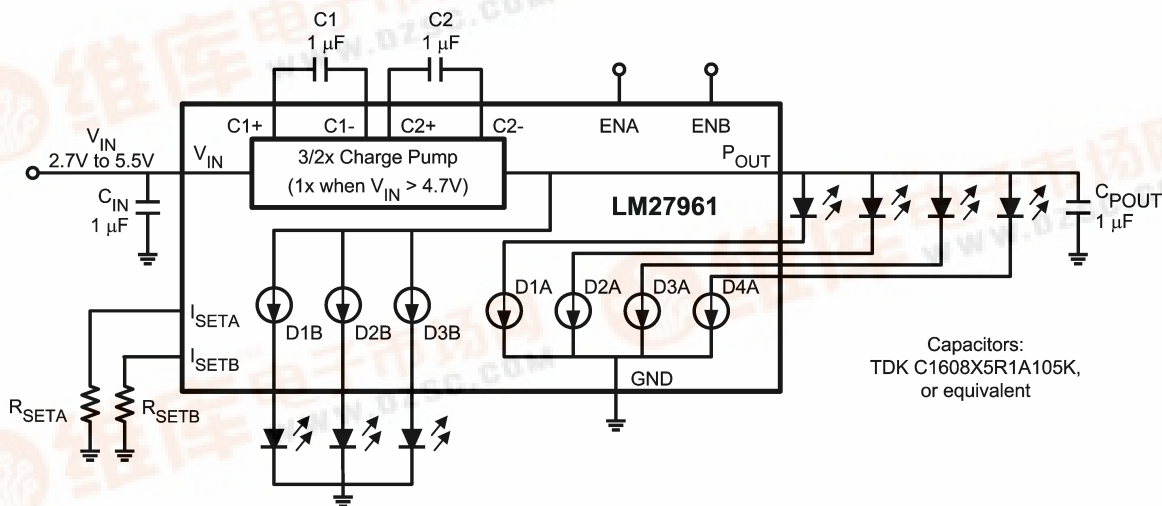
C1
1 μF

C2
1 μF

C1+
C1-
C2+
C2-
ENA
ENB

$V_{IN}$
2.7V to 5.5V

$V_{IN}$

3/2x Charge Pump
(1x when $V_{IN}$ > 4.7V)

$P_{OUT}$

LM27961

$C_{IN}$
1 μF

$C_{POUT}$
1 μF

D1A
D2A
D3A
D4A

$I_{SETA}$
$I_{SETB}$

D1B
D2B
D3B

GND

$R_{SETA}$
$R_{SETB}$

Capacitors:
TDK C1608X5R1A105K,
or equivalent